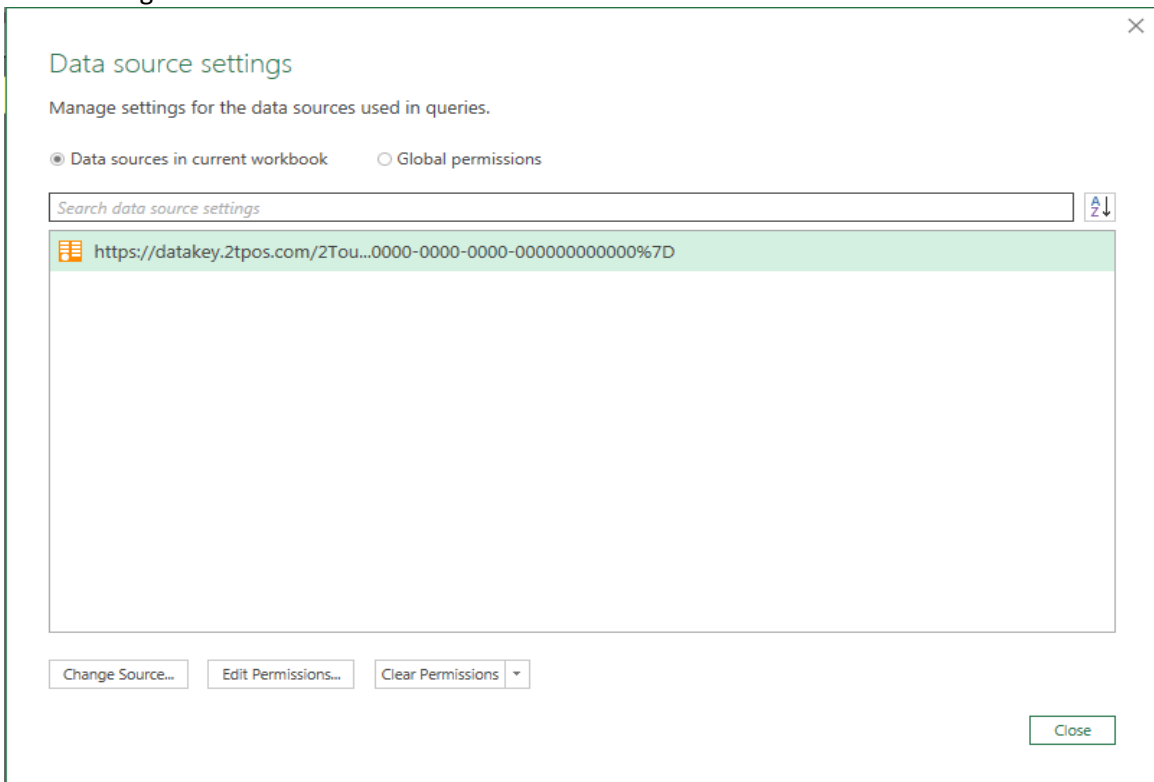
Data source settings

Manage settings for the data sources used in queries.

Data sources in current workbook Global permissions

Search data source settings

https://datakey.2tpos.com/2Tou...0000-0000-0000-000000000000%7D

Change Source... Edit Permissions... Clear Permissions

Close